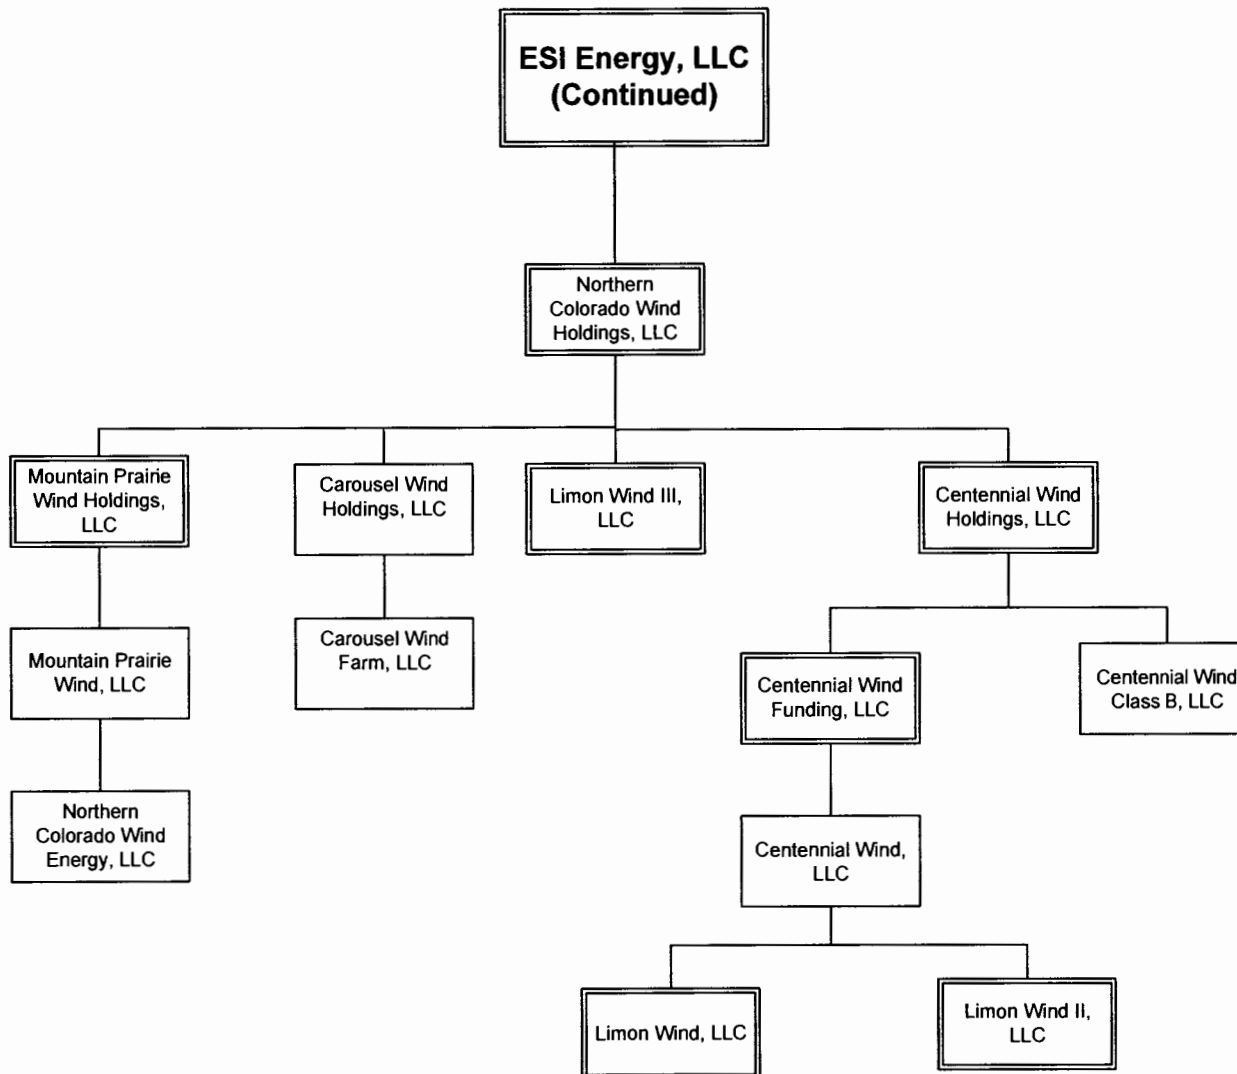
ESI Energy, LLC (Continued)

Northern Colorado Wind Holdings, LLC

Mountain Prairie Wind Holdings, LLC

Carousel Wind Holdings, LLC

Limon Wind III, LLC

Centennial Wind Holdings, LLC

Mountain Prairie Wind, LLC

Carousel Wind Farm, LLC

Centennial Wind Funding, LLC

Centennial Wind Class B, LLC

Northern Colorado Wind Energy, LLC

Centennial Wind, LLC

Limon Wind, LLC

Limon Wind II, LLC